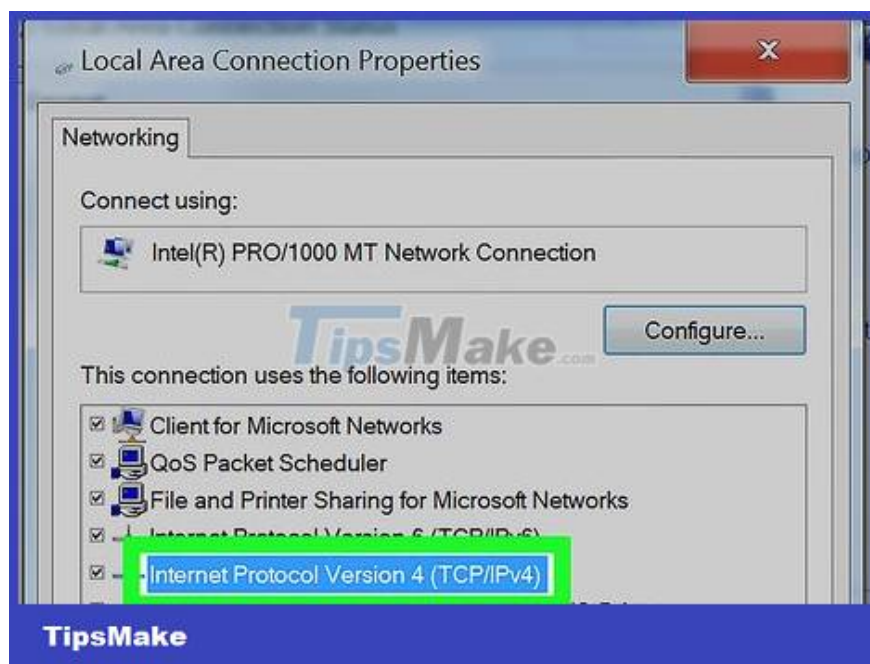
Local Area Connection Properties

Networking

Connect using:

Intel(R) PRO/1000 MT Network Connection

TipsMake.com

Configure...

This connection uses the following items:

Client for Microsoft Networks

QoS Packet Scheduler

File and Printer Sharing for Microsoft Networks

Internet Protocol Version 6 (TCP/IPv6)

Internet Protocol Version 4 (TCP/IPv4)

TipsMake